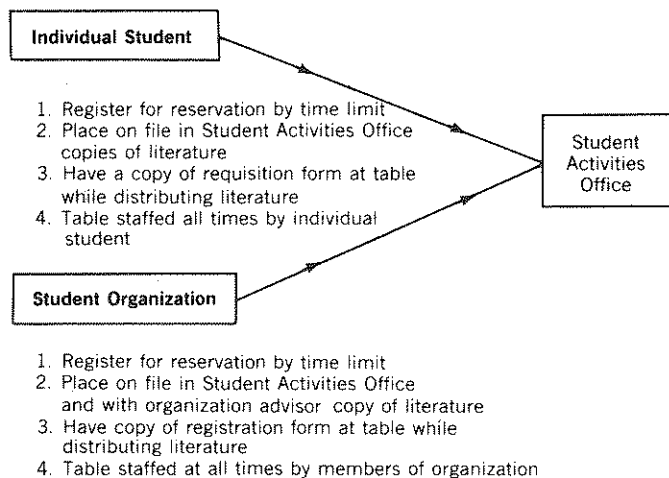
Individual Student

1. Register for reservation by time limit
2. Place on file in Student Activities Office copies of literature
3. Have a copy of requisition form at table while distributing literature
4. Table staffed all times by individual student

Student Activities Office

Student Organization

1. Register for reservation by time limit
2. Place on file in Student Activities Office and with organization advisor copy of literature
3. Have copy of registration form at table while distributing literature
4. Table staffed at all times by members of organization